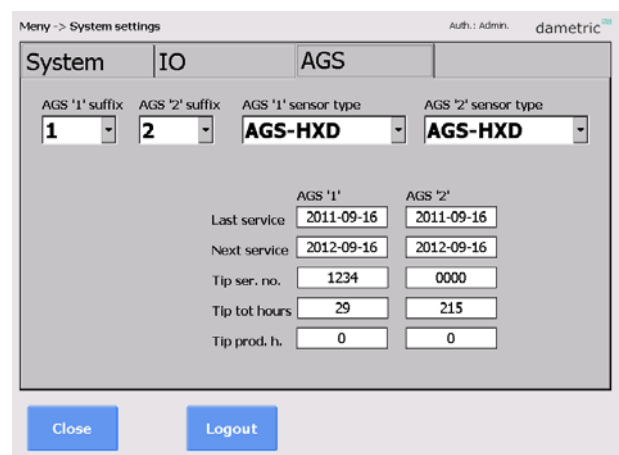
Meny -> System settings

Auth.: Admin.

dametric

System | IO | AGS

AGS '1' suffix
1

AGS '2' suffix
2

AGS '1' sensor type
AGS-HXD

AGS '2' sensor type
AGS-HXD

| | AGS '1' | AGS '2' |
|---|---|---|
| Last service | 2011-09-16 | 2011-09-16 |
| Next service | 2012-09-16 | 2012-09-16 |
| Tip ser. no. | 1234 | 0000 |
| Tip tot hours | 29 | 215 |
| Tip prod. h. | 0 | 0 |

Close

Logout